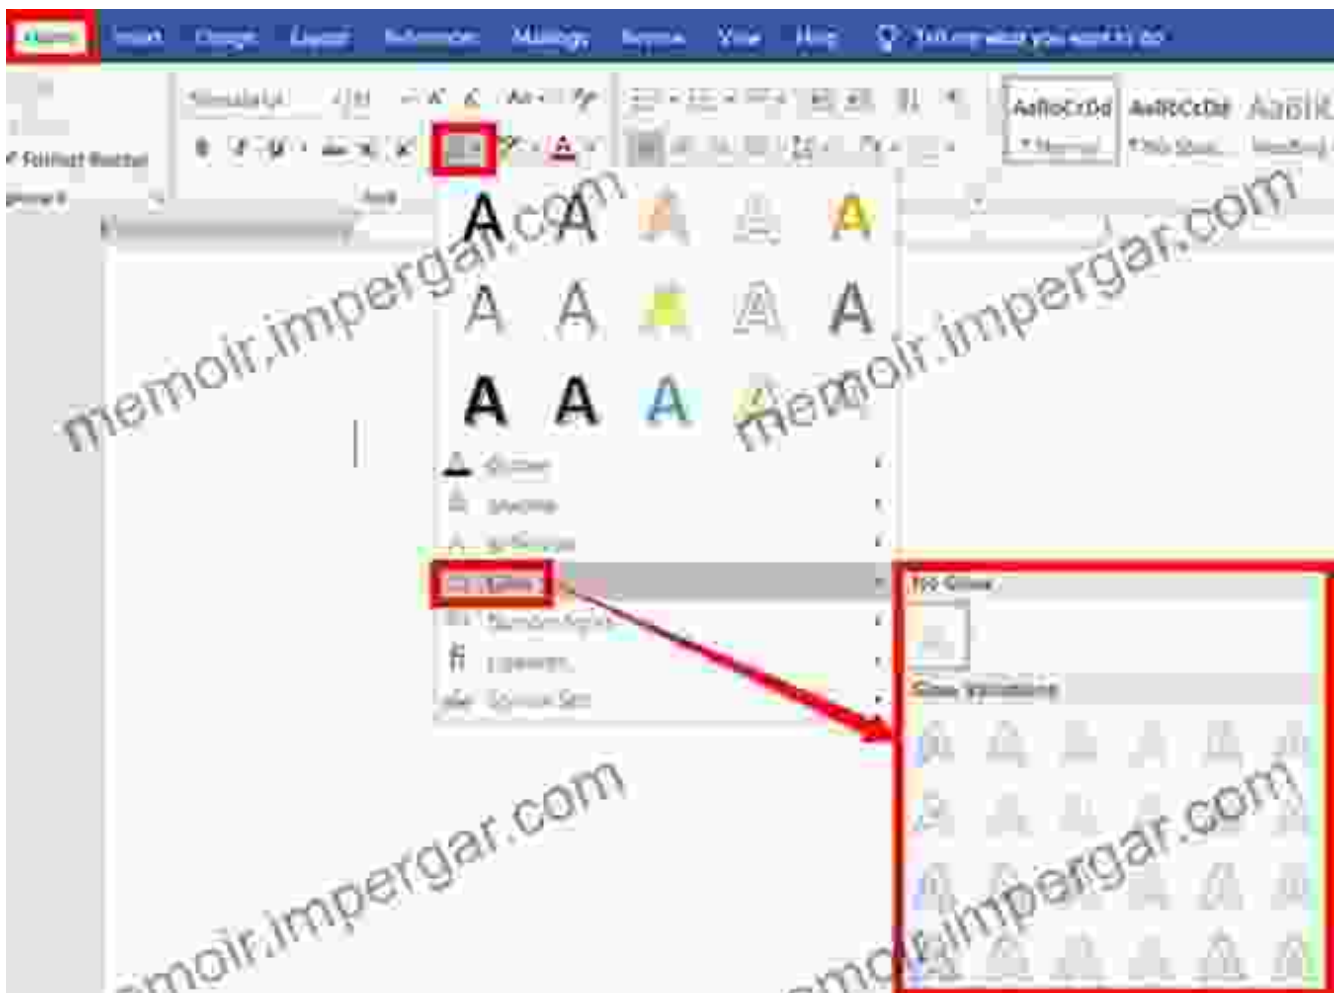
Home Insert Design Layout References Mailings Review View Help Tell me what you want to do

Format Painter

AaBbCcDd AaBbCcDd AaBbC
¶ Normal ¶ No Spac... Heading 1

memoir.impergar.com

memoir.impergar.com

A A A A A
A A A A A
A A A A

Outline
Shadow
Reflection
Glow
Number Styles
Ligatures
Stylistic Sets

No Glow

Glow Variations

memoir.impergar.com

memoir.impergar.com